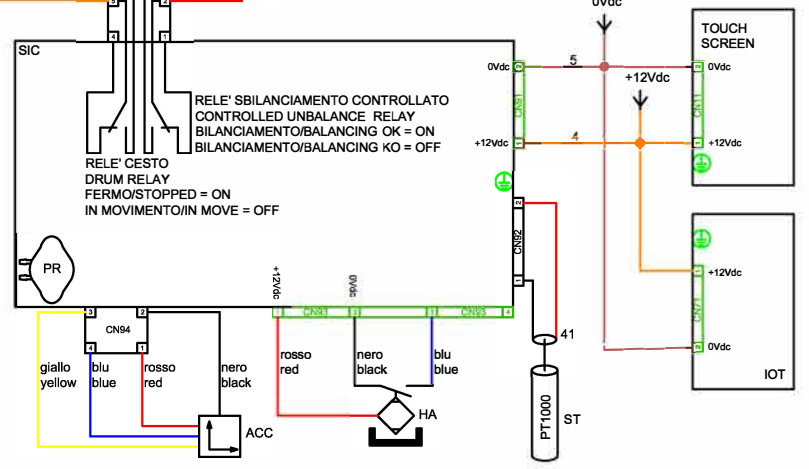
0Vdc

TOUCH SCREEN

SIC

3 1 2

4

RELE' SBILANCIAMENTO CONTROLLATO
CONTROLLED UNBALANCE RELAY
BILANCIAMENTO/BALANCING OK = ON
BILANCIAMENTO/BALANCING KO = OFF

RELE' CESTO
DRUM RELAY
FERMO/STOPPED = ON
IN MOVIMENTO/IN MOVE = OFF

0Vdc
CN51
+12Vdc

5
4

+12Vdc

0Vdc
CN11
+12Vdc

PR

2
CN92
1

+12Vdc
0Vdc
CN93
CN93

+12Vdc
CN21
0Vdc

IOT

3 2
CN94
4 1

giallo
yellow
blu
blue
rosso
red
nero
black

ACC

rosso
red
nero
black
blu
blue

HA

41

PT1000

ST